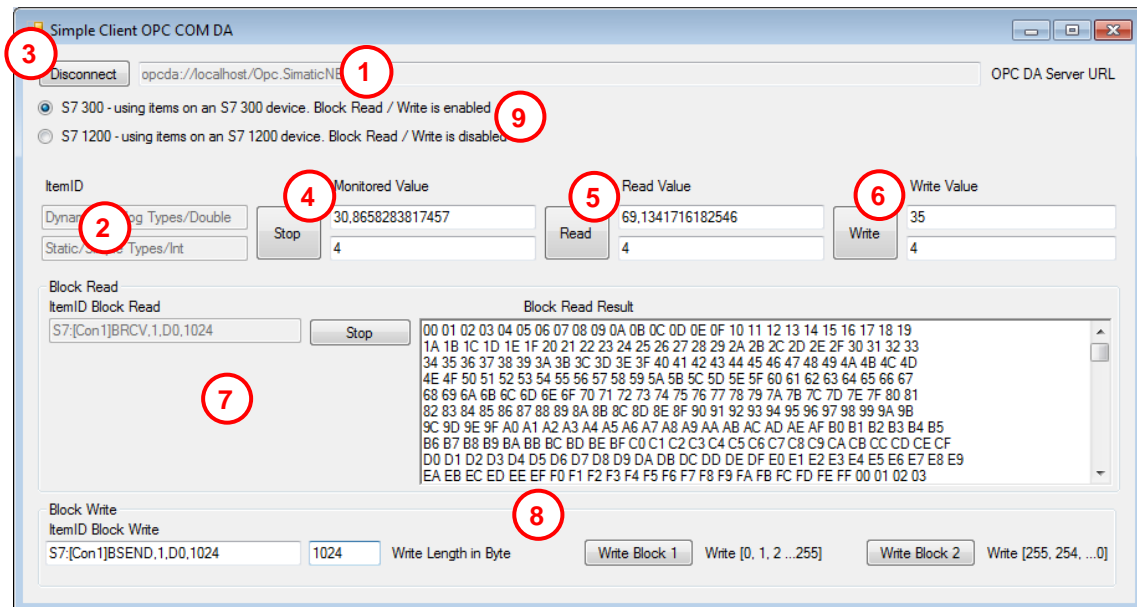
Simple Client OPC COM DA

3
Disconnect
opcda://localhost/Opc.SimaticNE
1
OPC DA Server URL

S7 300 - using items on an S7 300 device. Block Read / Write is enabled
9
S7 1200 - using items on an S7 1200 device. Block Read / Write is disabled

ItemID
Dyna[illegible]og Types/Double
2
Static/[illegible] Types/Int
4
Stop
Monitored Value
30,8658283817457
4
5
Read
Read Value
69,1341716182546
4
6
Write
Write Value
35
4

Block Read
ItemID Block Read
S7:[Con1]BRCV,1,D0,1024
Stop
Block Read Result
00 01 02 03 04 05 06 07 08 09 0A 0B 0C 0D 0E 0F 10 11 12 13 14 15 16 17 18 19
1A 1B 1C 1D 1E 1F 20 21 22 23 24 25 26 27 28 29 2A 2B 2C 2D 2E 2F 30 31 32 33
34 35 36 37 38 39 3A 3B 3C 3D 3E 3F 40 41 42 43 44 45 46 47 48 49 4A 4B 4C 4D
4E 4F 50 51 52 53 54 55 56 57 58 59 5A 5B 5C 5D 5E 5F 60 61 62 63 64 65 66 67
68 69 6A 6B 6C 6D 6E 6F 70 71 72 73 74 75 76 77 78 79 7A 7B 7C 7D 7E 7F 80 81
82 83 84 85 86 87 88 89 8A 8B 8C 8D 8E 8F 90 91 92 93 94 95 96 97 98 99 9A 9B
9C 9D 9E 9F A0 A1 A2 A3 A4 A5 A6 A7 A8 A9 AA AB AC AD AE AF B0 B1 B2 B3 B4 B5
B6 B7 B8 B9 BA BB BC BD BE BF C0 C1 C2 C3 C4 C5 C6 C7 C8 C9 CA CB CC CD CE CF
D0 D1 D2 D3 D4 D5 D6 D7 D8 D9 DA DB DC DD DE DF E0 E1 E2 E3 E4 E5 E6 E7 E8 E9
EA EB EC ED EE EF F0 F1 F2 F3 F4 F5 F6 F7 F8 F9 FA FB FC FD FE FF 00 01 02 03
7

Block Write
8
ItemID Block Write
S7:[Con1]BSEND,1,D0,1024
1024
Write Length in Byte
Write Block 1
Write [0, 1, 2 ...255]
Write Block 2
Write [255, 254, ...0]